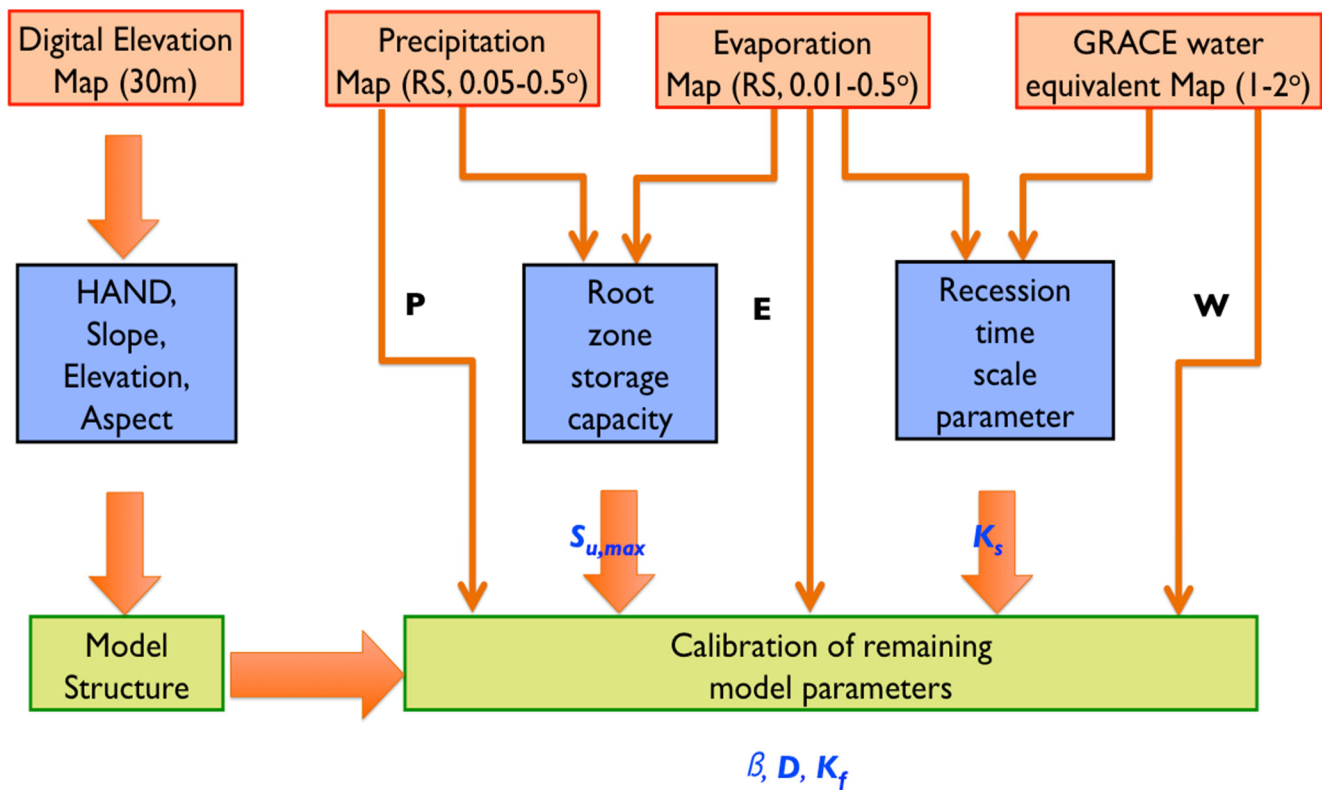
Digital Elevation Map (30m)

Precipitation Map (RS, 0.05-0.5°)

Evaporation Map (RS, 0.01-0.5°)

GRACE water equivalent Map (1-2°)

HAND, Slope, Elevation, Aspect

P

Root zone storage capacity

E

Recession time scale parameter

W

$S_{u,max}$

$K_s$

Model Structure

Calibration of remaining model parameters

$\beta$, $D$, $K_f$